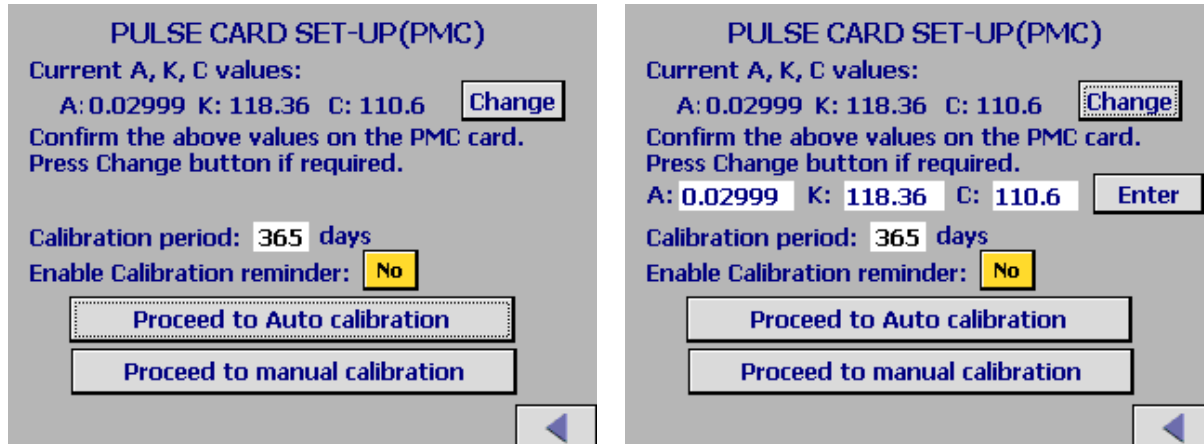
PULSE CARD SET-UP(PMC)

Current A, K, C values:

A: 0.02999 K: 118.36 C: 110.6

Change

Confirm the above values on the PMC card. Press Change button if required.

Calibration period: 365 days

Enable Calibration reminder: No

Proceed to Auto calibration

Proceed to manual calibration

PULSE CARD SET-UP(PMC)

Current A, K, C values:

A: 0.02999 K: 118.36 C: 110.6

Change

Confirm the above values on the PMC card. Press Change button if required.

A: 0.02999 K: 118.36 C: 110.6

Enter

Calibration period: 365 days

Enable Calibration reminder: No

Proceed to Auto calibration

Proceed to manual calibration